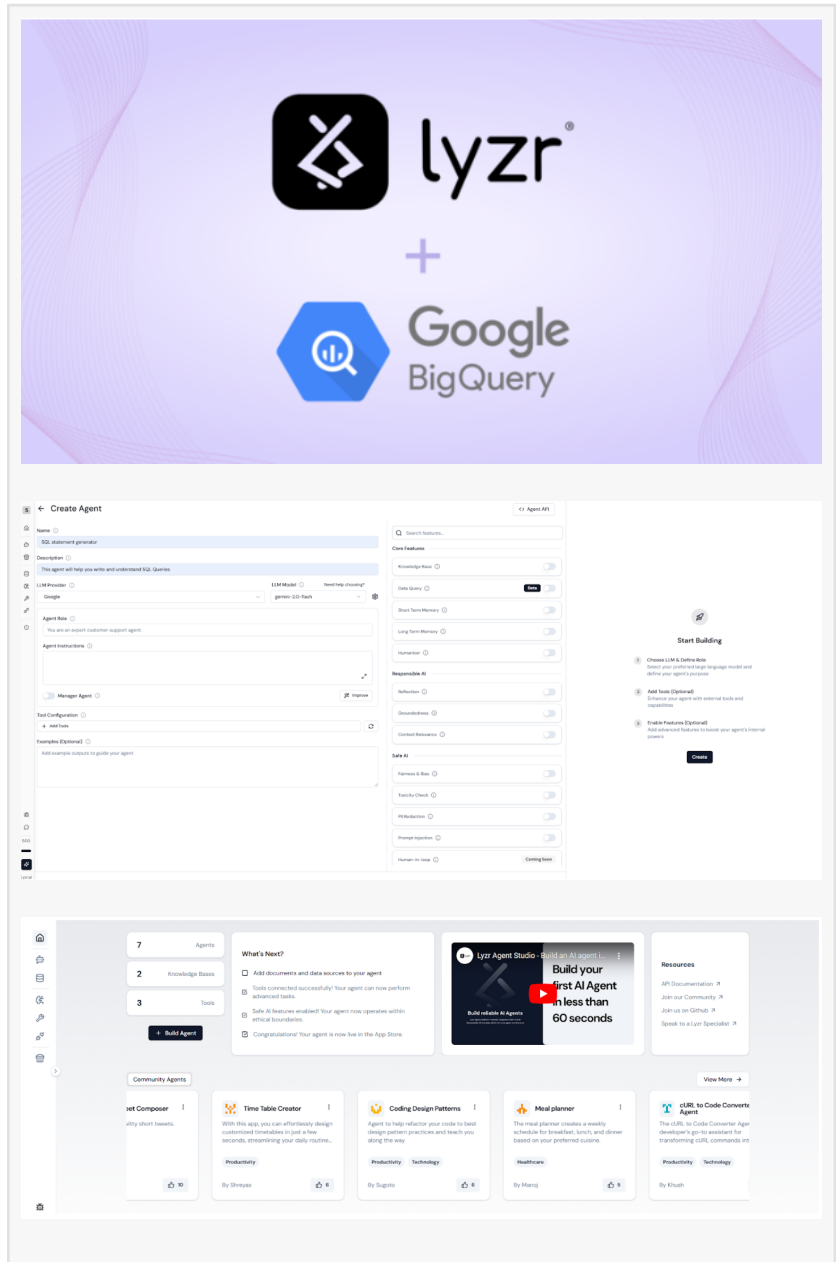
lyzr®

+

Google
BigQuery

S

← Create Agent

Agent API

Name
SQL statement generator

Description
This agent will help you write and understand SQL Queries

LLM Provider
Google

LLM Model
gemini-2.0-flash

Need help choosing?

Agent Role
You are an expert customer support agent

Agent Instructions

Manager Agent

Improve

Tool Configuration
+ Add Tools

Examples (Optional)
Add example outputs to guide your agent

Search features...

Core Features
Knowledge Base
Data Query Beta
Short Term Memory
Long Term Memory
Humanizer

Responsible AI
Reflection
Groundedness
Context Relevance

Safe AI
Fairness & Bias
Toxicity Check
PII Redaction
Prompt Injection
Human-in-loop Coming Soon

Start Building

1 Choose LLM & Define Role
Select your preferred large language model and define your agent's purpose

2 Add Tools (Optional)
Enhance your agent with external tools and capabilities

3 Enable Features (Optional)
Add advanced features to boost your agent's internal powers

Create

7 Agents
2 Knowledge Bases
3 Tools

+ Build Agent

What's Next?
Add documents and data sources to your agent
Tools connected successfully! Your agent can now perform advanced tasks.
Safe AI features enabled! Your agent now operates within ethical boundaries.
Congratulations! Your agent is now live in the App Store.

Lyzr Agent Studio - Build an AI agent i...
Build reliable AI Agents
Build your first AI Agent in less than 60 seconds

Resources
API Documentation ↗
Join our Community ↗
Join us on Github ↗
Speak to a Lyzr Specialist ↗

Community Agents

View More →

eet Composer
ality short tweets.
10

Time Table Creator
With this app, you can effortlessly design customized timetables in just a few seconds, streamlining your daily routine...
Productivity
By Shreyas 6

Coding Design Patterns
Agent to help refactor your code to best design pattern practices and teach you along the way.
Productivity Technology
By Sugato 6

Meal planner
The meal planner creates a weekly schedule for breakfast, lunch, and dinner based on your preferred cuisine.
Healthcare
By Manoj 5

cURL to Code Converte Agent
The cURL to Code Converter Agen developer's go-to assistant for transforming cURL commands int
Productivity Technology
By Khush